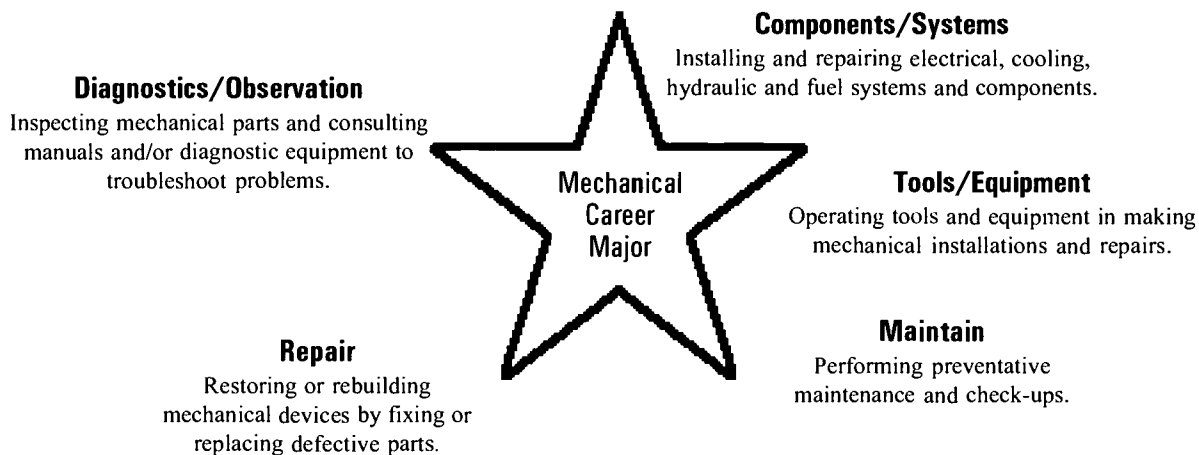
Components/Systems
Installing and repairing electrical, cooling, hydraulic and fuel systems and components.

Diagnostics/Observation
Inspecting mechanical parts and consulting manuals and/or diagnostic equipment to troubleshoot problems.

Mechanical Career Major

Tools/Equipment
Operating tools and equipment in making mechanical installations and repairs.

Maintain
Performing preventative maintenance and check-ups.

Repair
Restoring or rebuilding mechanical devices by fixing or replacing defective parts.